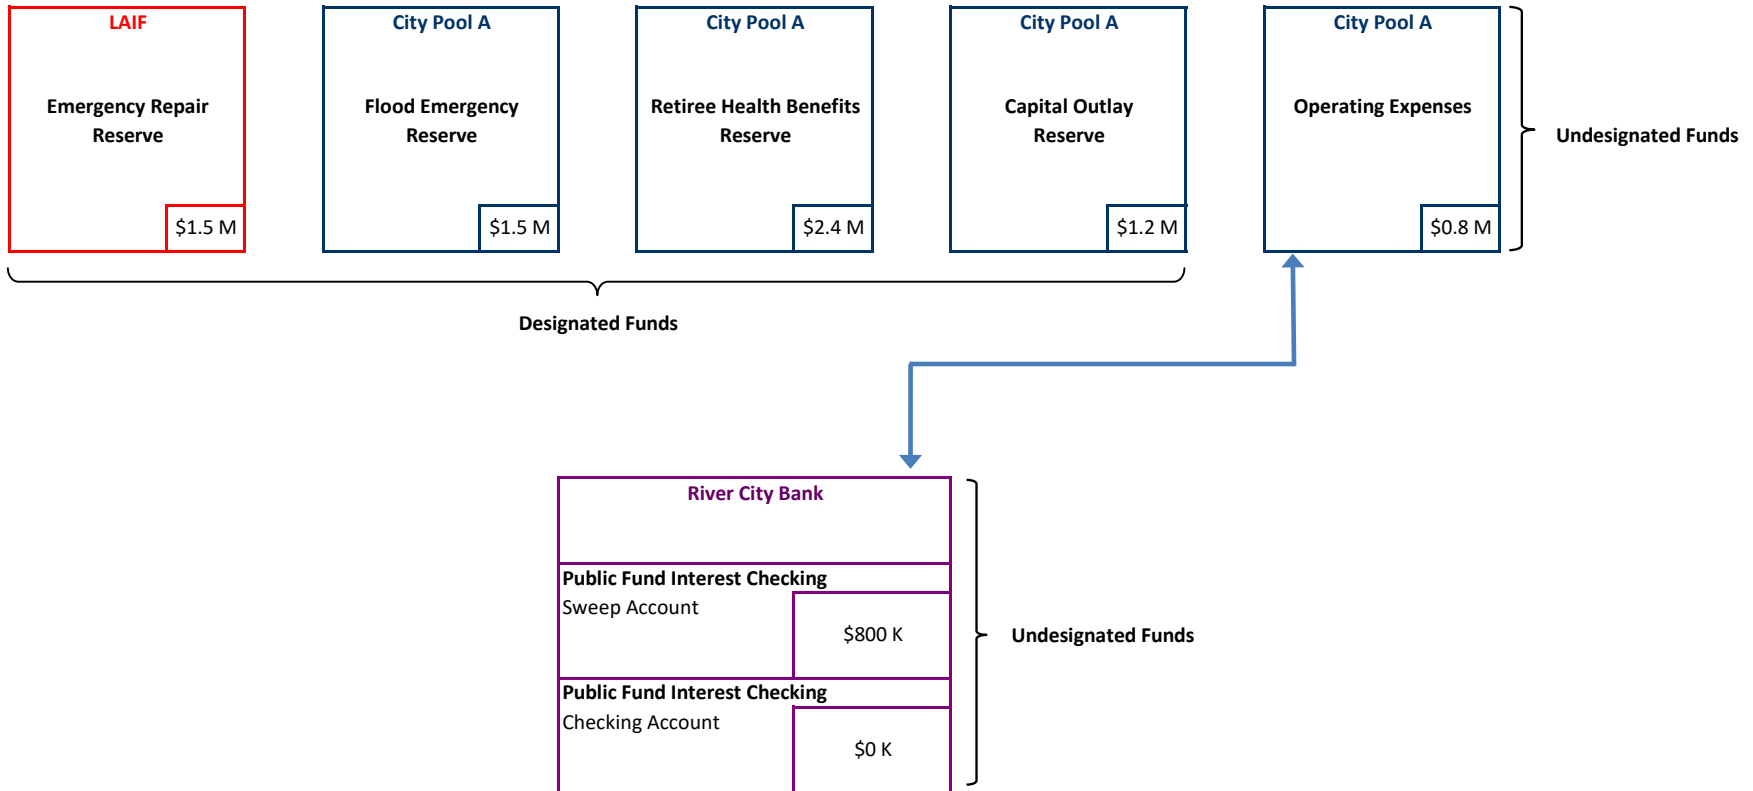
LAIF

Emergency Repair Reserve

$1.5 M

City Pool A

Flood Emergency Reserve

$1.5 M

City Pool A

Retiree Health Benefits Reserve

$2.4 M

City Pool A

Capital Outlay Reserve

$1.2 M

City Pool A

Operating Expenses

$0.8 M

Undesignated Funds

Designated Funds

River City Bank

Public Fund Interest Checking
Sweep Account

$800 K

Public Fund Interest Checking
Checking Account

$0 K

Undesignated Funds